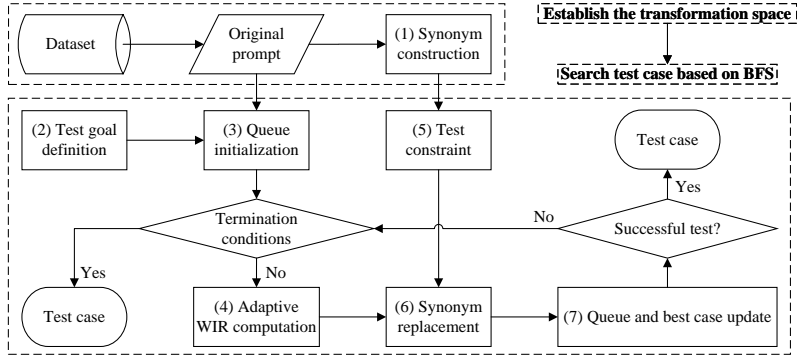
Establish the transformation space

Search test case based on BFS

Dataset

Original prompt

(1) Synonym construction

(2) Test goal definition

(3) Queue initialization

(5) Test constraint

Test case

Yes

No

Termination conditions

Successful test?

Yes

No

Test case

(4) Adaptive WIR computation

(6) Synonym replacement

(7) Queue and best case update